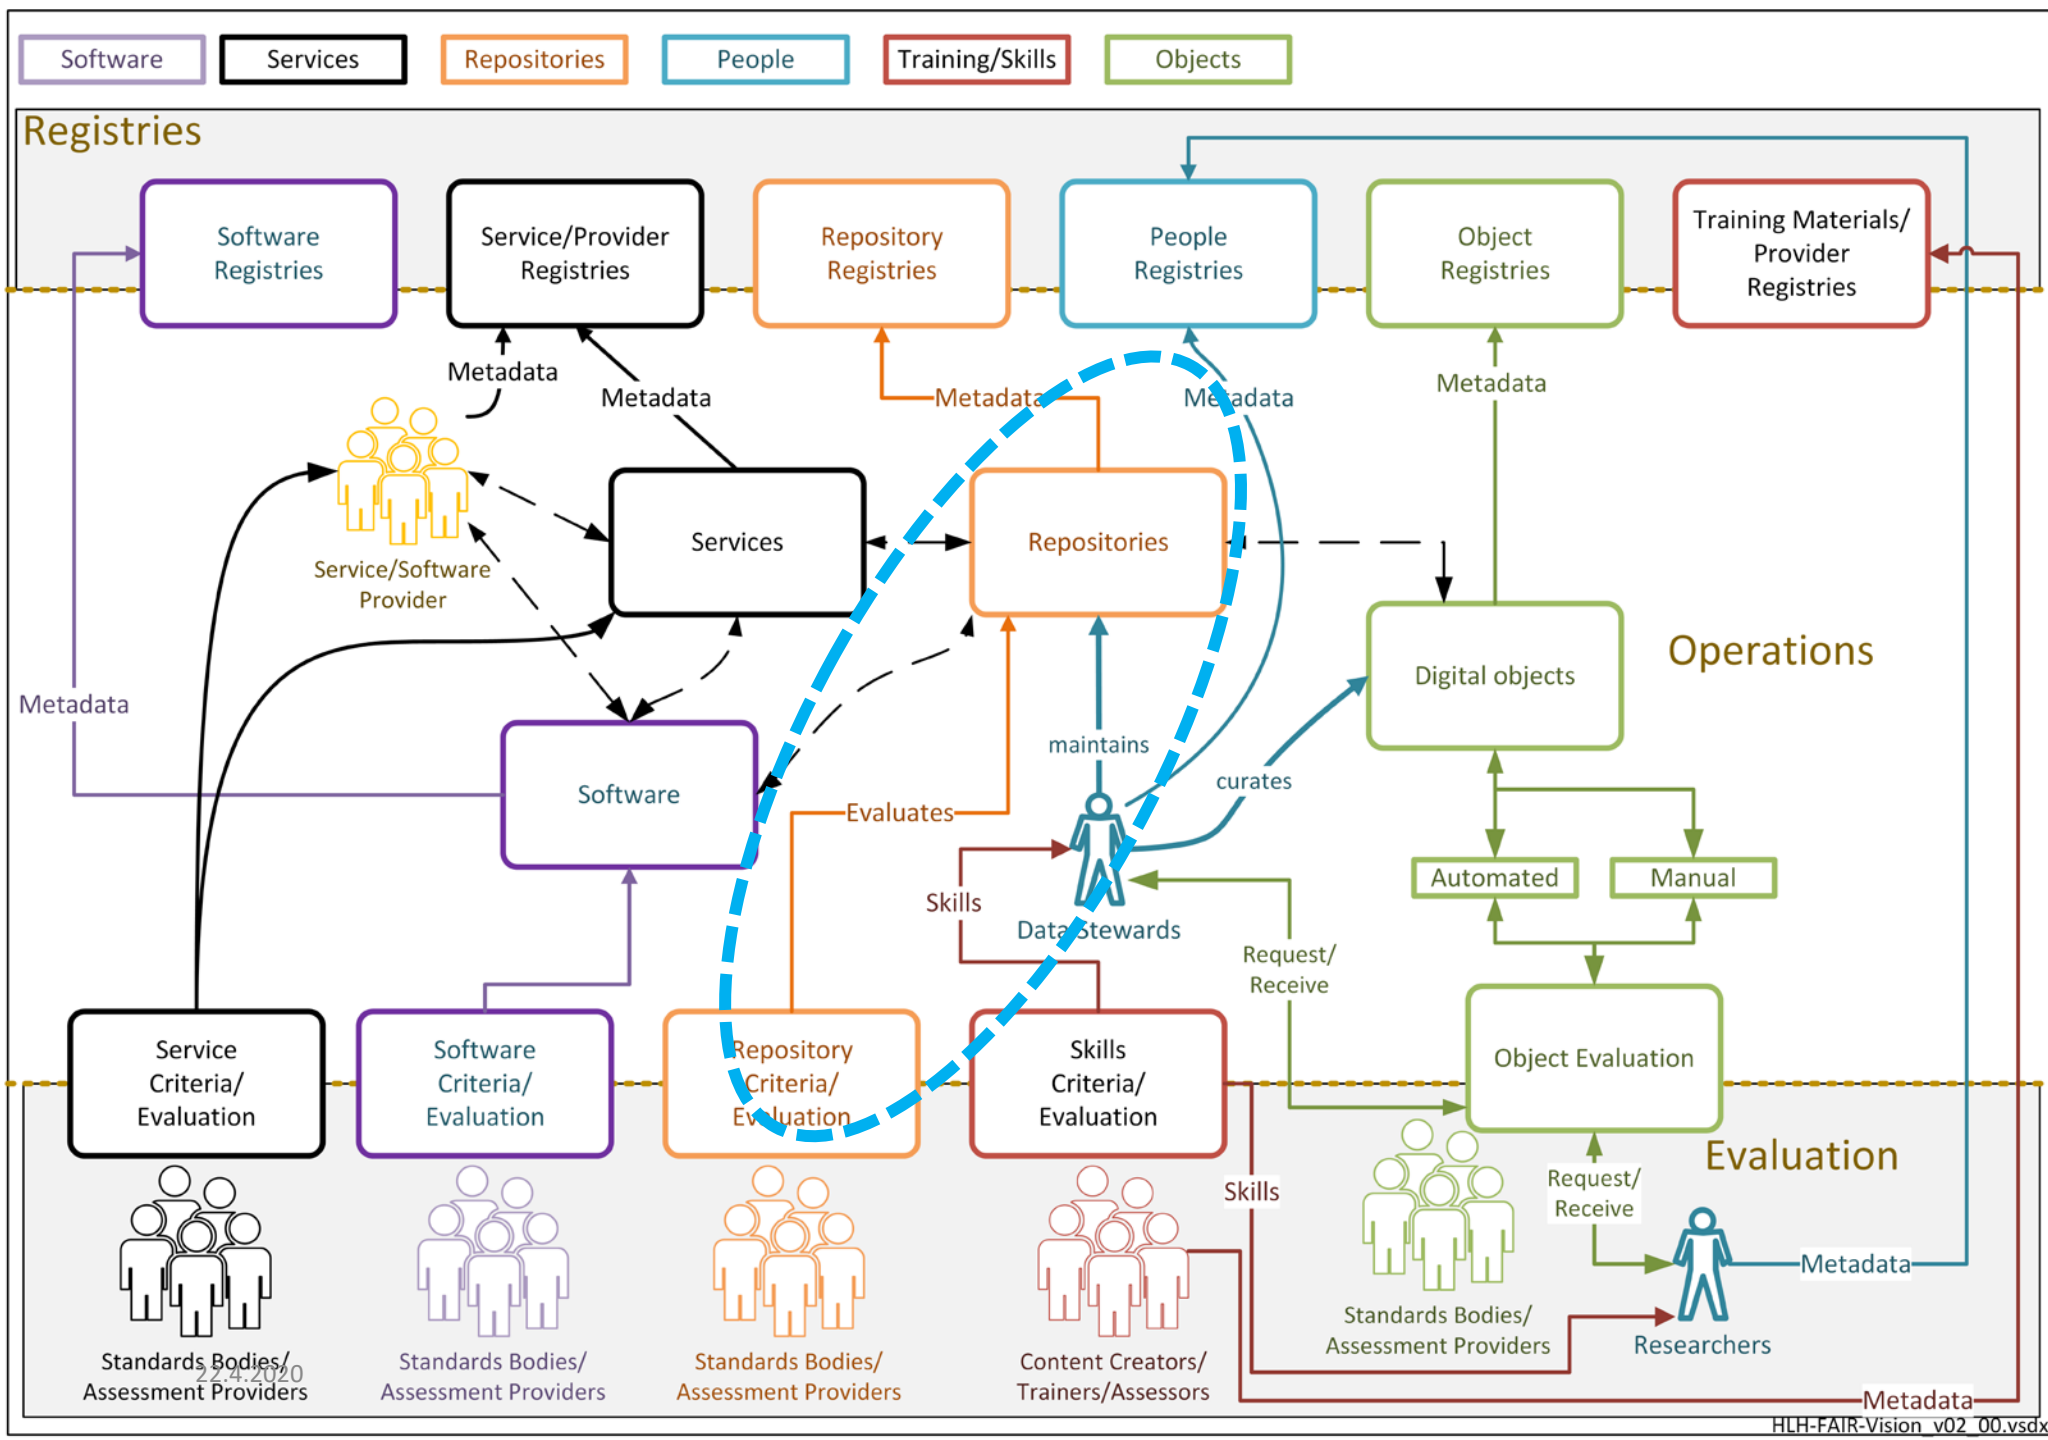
Software
Services
Repositories
People
Training/Skills
Objects

Registries

Software Registries
Service/Provider Registries
Repository Registries
People Registries
Object Registries
Training Materials/ Provider Registries

Metadata
Metadata
Metadata
Metadata
Metadata

Service/Software Provider
Services
Repositories
Digital objects
Operations

Metadata
Software
maintains
curates
Evaluates
Skills
Data Stewards
Automated
Manual
Request/ Receive

Service Criteria/ Evaluation
Software Criteria/ Evaluation
Repository Criteria/ Evaluation
Skills Criteria/ Evaluation
Object Evaluation
Evaluation
Skills
Request/ Receive
Metadata

Standards Bodies/ Assessment Providers
22.4.2020
Standards Bodies/ Assessment Providers
Standards Bodies/ Assessment Providers
Content Creators/ Trainers/Assessors
Standards Bodies/ Assessment Providers
Researchers
Metadata
HLH-FAIR-Vision_v02_00.vsdx